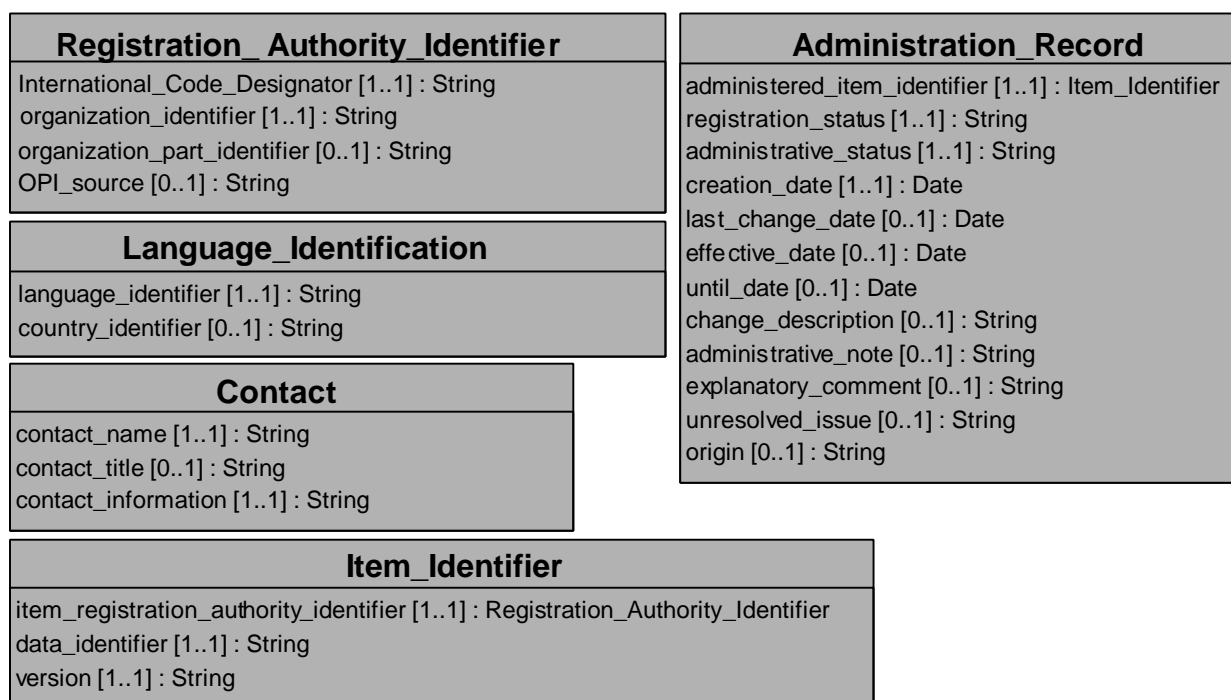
Registration_ Authority_Identifier
International_Code_Designator [1..1] : String
organization_identifier [1..1] : String
organization_part_identifier [0..1] : String
OPI_source [0..1] : String

Language_Identification
language_identifier [1..1] : String
country_identifier [0..1] : String

Contact
contact_name [1..1] : String
contact_title [0..1] : String
contact_information [1..1] : String

Item_Identifier
item_registration_authority_identifier [1..1] : Registration_Authority_Identifier
data_identifier [1..1] : String
version [1..1] : String

Administration_Record
administered_item_identifier [1..1] : Item_Identifier
registration_status [1..1] : String
administrative_status [1..1] : String
creation_date [1..1] : Date
last_change_date [0..1] : Date
effective_date [0..1] : Date
until_date [0..1] : Date
change_description [0..1] : String
administrative_note [0..1] : String
explanatory_comment [0..1] : String
unresolved_issue [0..1] : String
origin [0..1] : String